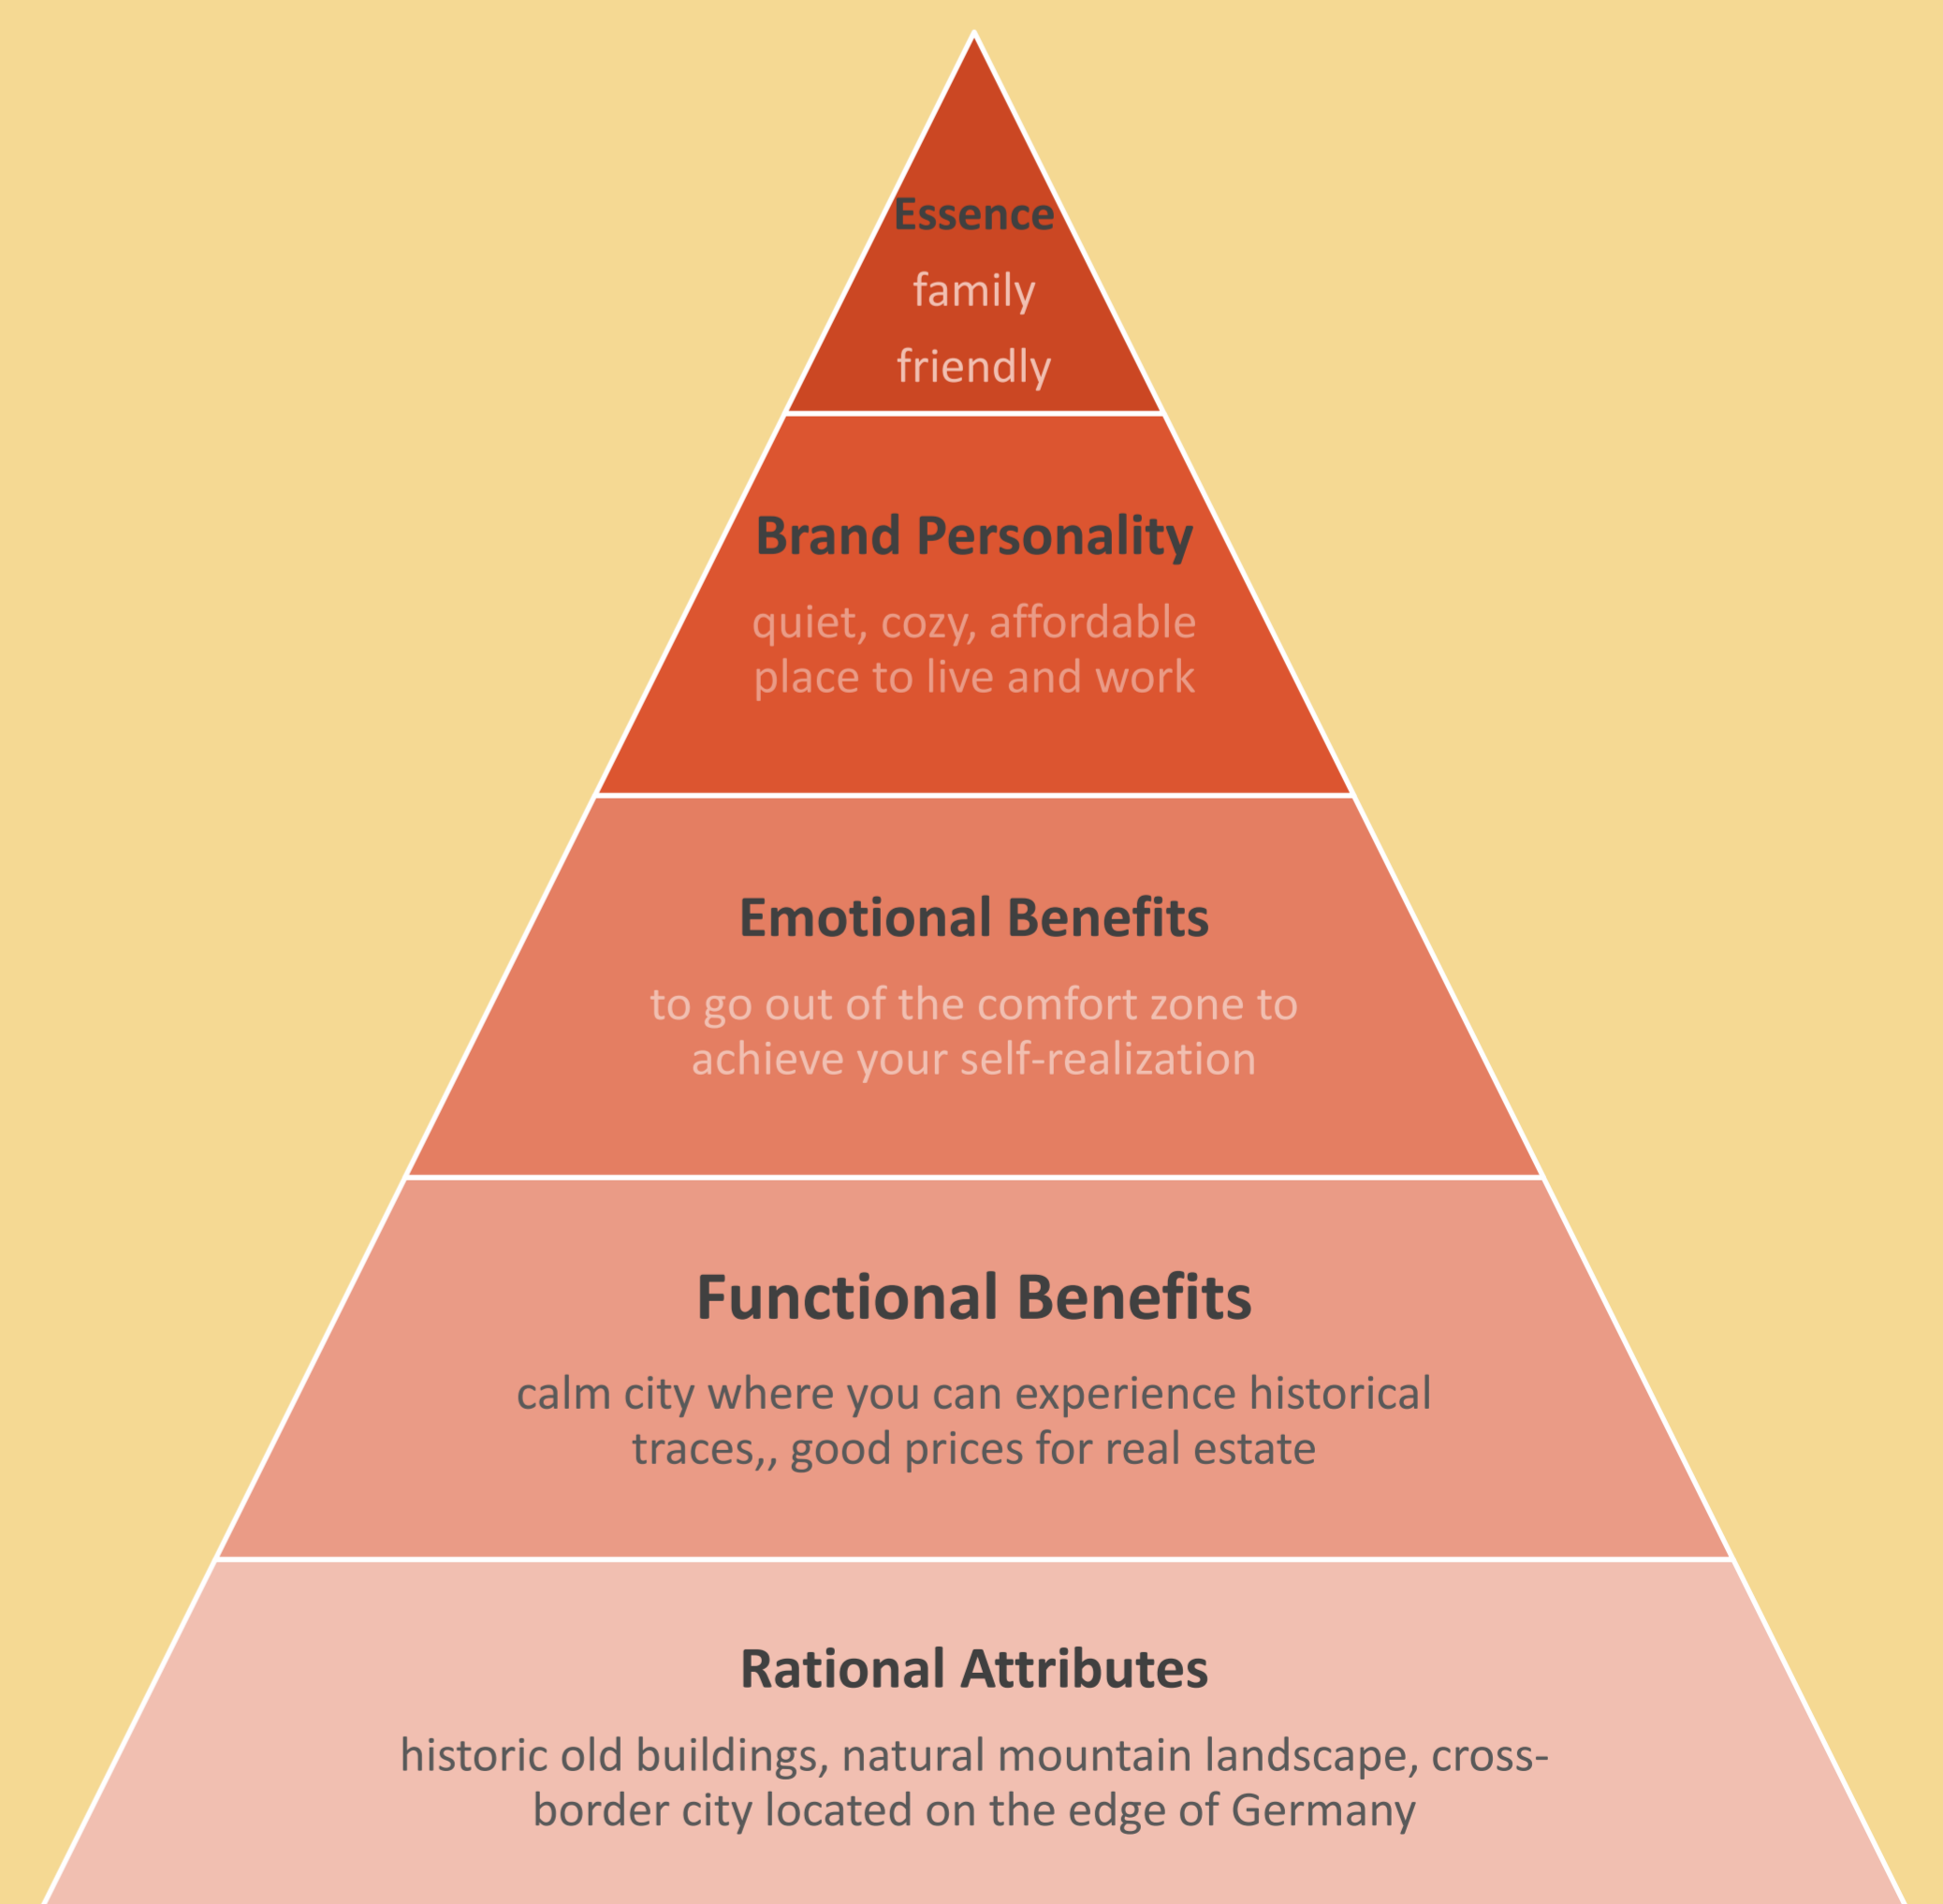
Essence
family
friendly

Brand Personality
quiet, cozy, affordable place to live and work

Emotional Benefits
to go out of the comfort zone to achieve your self-realization

Functional Benefits
calm city where you can experience historical traces,, good prices for real estate

Rational Attributes
historic old buildings, natural mountain landscape, cross-border city located on the edge of Germany